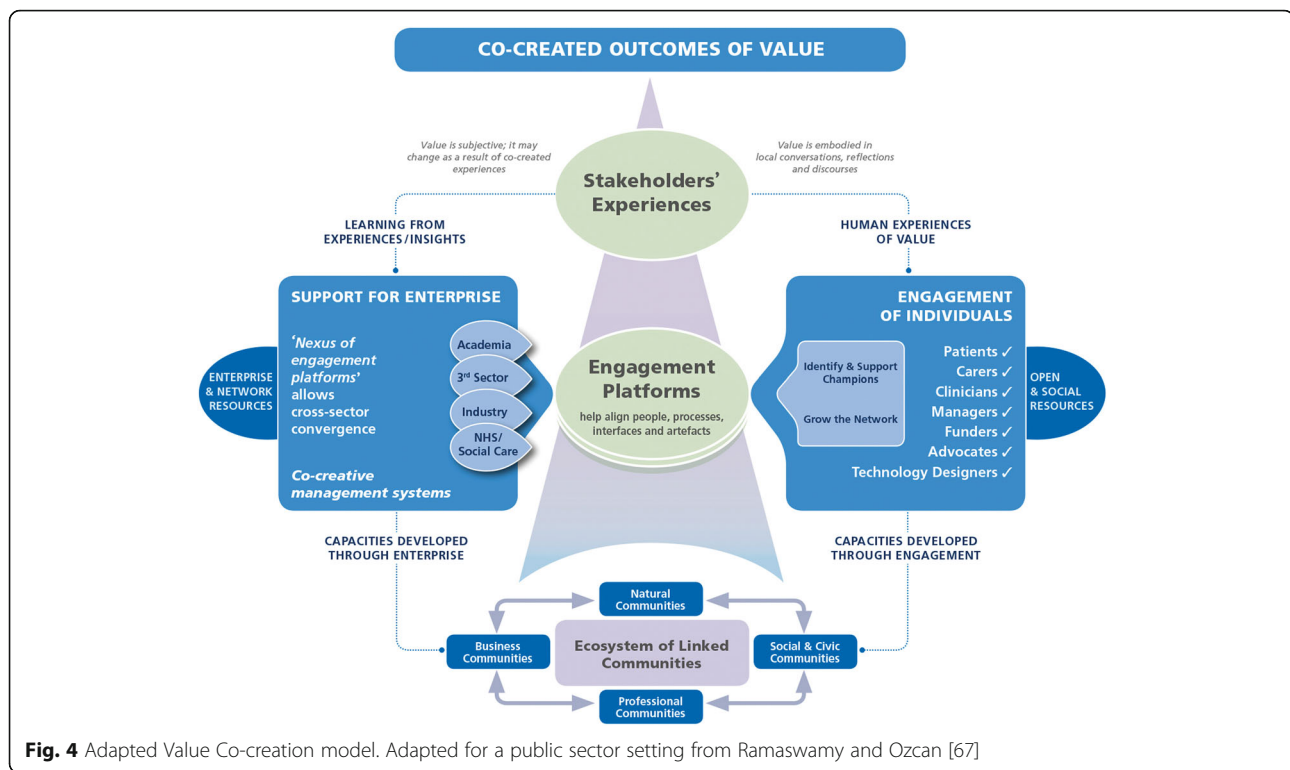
CO-CREATED OUTCOMES OF VALUE

Value is subjective; it may change as a result of co-created experiences

Value is embodied in local conversations, reflections and discourses

Stakeholders' Experiences

LEARNING FROM EXPERIENCES/INSIGHTS

HUMAN EXPERIENCES OF VALUE

SUPPORT FOR ENTERPRISE

'Nexus of engagement platforms' allows cross-sector convergence

Academia

3rd Sector

Industry

NHS/ Social Care

Co-creative management systems

ENTERPRISE & NETWORK RESOURCES

Engagement Platforms

help align people, processes, interfaces and artefacts

ENGAGEMENT OF INDIVIDUALS

Identify & Support Champions

Grow the Network

Patients ✓
Carers ✓
Clinicians ✓
Managers ✓
Funders ✓
Advocates ✓
Technology Designers ✓

OPEN & SOCIAL RESOURCES

CAPACITIES DEVELOPED THROUGH ENTERPRISE

CAPACITIES DEVELOPED THROUGH ENGAGEMENT

Natural Communities

Business Communities

Ecosystem of Linked Communities

Social & Civic Communities

Professional Communities

Fig. 4 Adapted Value Co-creation model. Adapted for a public sector setting from Ramaswamy and Ozcan [67]